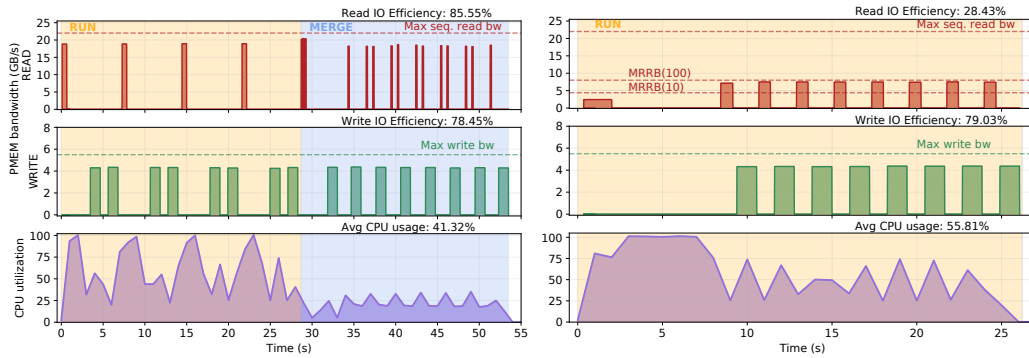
Read IO Efficiency: 85.55%
RUN
MERGE
Max seq. read bw
PMEM bandwidth (GB/s)
READ
25
20
15
10
5
0

Write IO Efficiency: 78.45%
Max write bw
WRITE
8
6
4
2
0

Avg CPU usage: 41.32%
CPU utilization
100
75
50
25
0
0 5 10 15 20 25 30 35 40 45 50 55
Time (s)

Read IO Efficiency: 28.43%
RUN
Max seq. read bw
MRRB(100)
MRRB(10)
25
20
15
10
5
0

Write IO Efficiency: 79.03%
Max write bw
8
6
4
2
0

Avg CPU usage: 55.81%
100
75
50
25
0
0 5 10 15 20 25
Time (s)